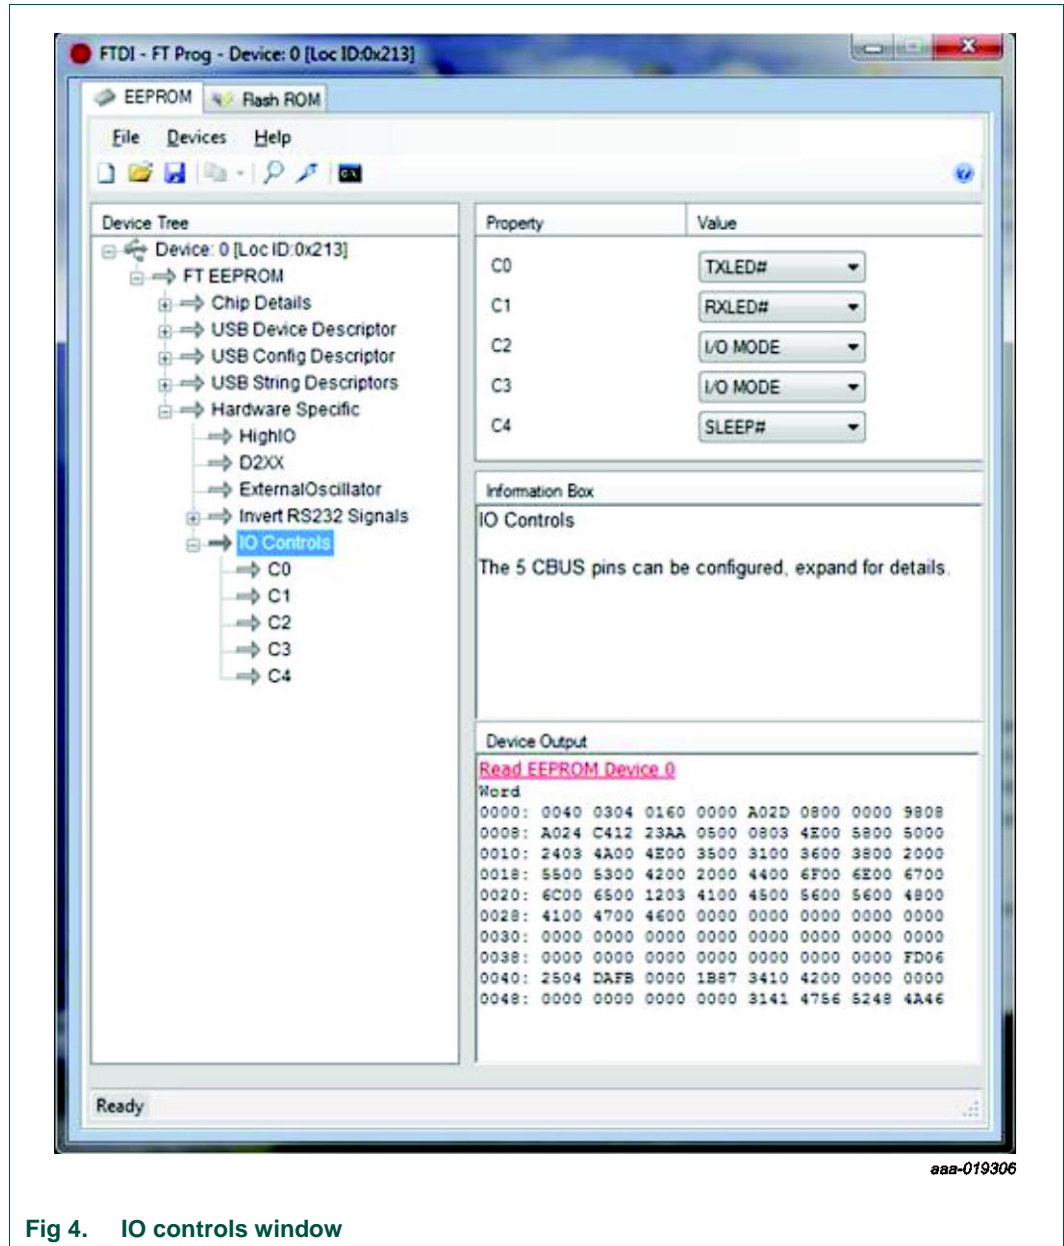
FTDI - FT Prog - Device: 0 [Loc ID:0x213]

EEPROM | Flash ROM

File Devices Help

Device Tree
Device: 0 [Loc ID:0x213]
FT EEPROM
Chip Details
USB Device Descriptor
USB Config Descriptor
USB String Descriptors
Hardware Specific
HighIO
D2XX
ExternalOscillator
Invert RS232 Signals
IO Controls
C0
C1
C2
C3
C4

| Property | Value |
|---|---|
| C0 | TXLED# |
| C1 | RXLED# |
| C2 | I/O MODE |
| C3 | I/O MODE |
| C4 | SLEEP# |

Information Box
IO Controls

The 5 CBUS pins can be configured, expand for details.

Device Output
Read EEPROM Device 0
Word
0000: 0040 0304 0160 0000 A02D 0800 0000 9808
0008: A024 C412 23AA 0500 0803 4E00 5800 5000
0010: 2403 4A00 4E00 3500 3100 3600 3800 2000
0018: 5500 5300 4200 2000 4400 6F00 6E00 6700
0020: 6C00 6500 1203 4100 4500 5600 5600 4800
0028: 4100 4700 4600 0000 0000 0000 0000 0000
0030: 0000 0000 0000 0000 0000 0000 0000 0000
0038: 0000 0000 0000 0000 0000 0000 0000 FD06
0040: 2504 DAFB 0000 1B87 3410 4200 0000 0000
0048: 0000 0000 0000 0000 3141 4756 5248 4A46

Ready

aaa-019306

Fig 4. IO controls window